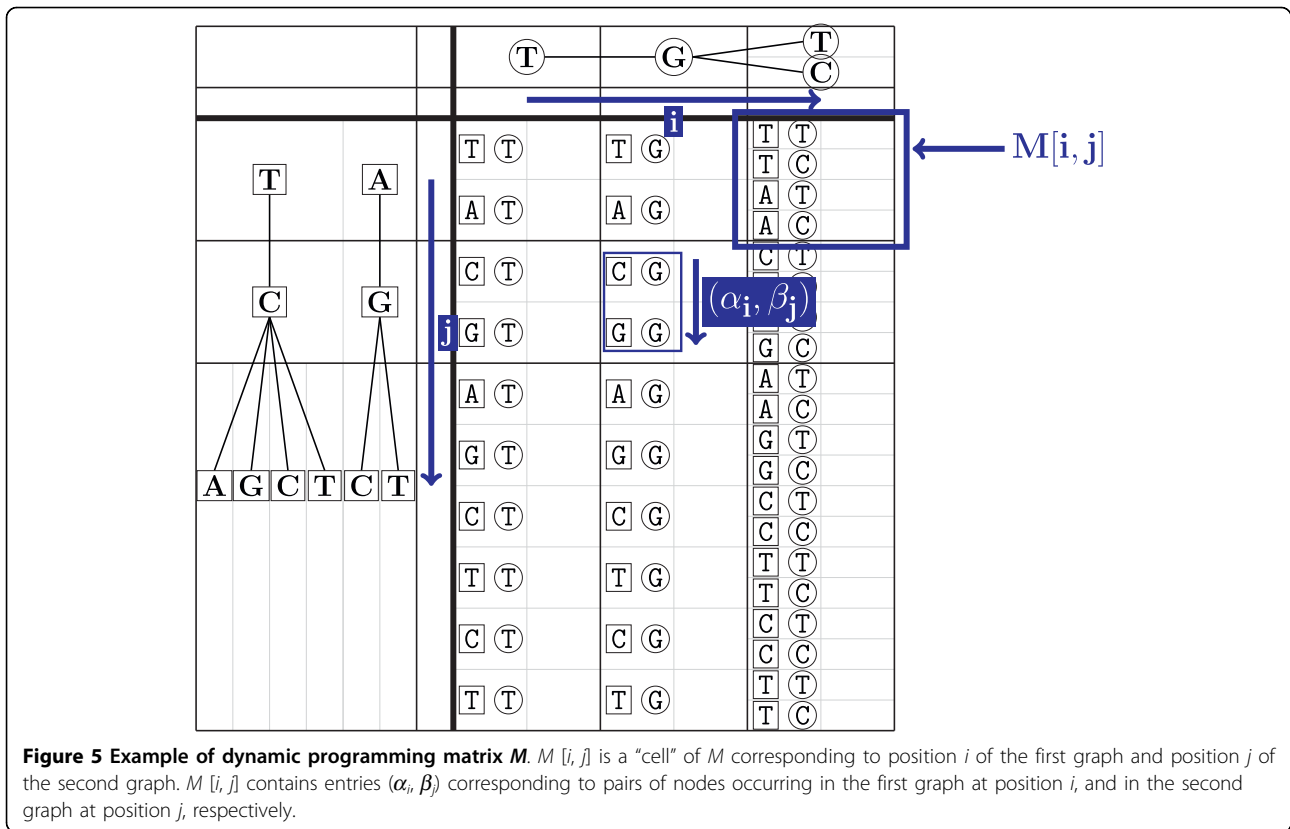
T G T C

i

M[i, j]

T T
T C
A T
A C
C T

T

A

T T

T G

A T

A G

C T

C G

$(\alpha_i, \beta_j)$

C

G

j

G T

G G

G C

A T
A C
G T
G C
C T
C C
T T
T C
C T
C C
T T
T C

A T

A G

G T

G G

A G C T C T

C T

C G

T T

T G

C T

C G

T T

T G

**Figure 5 Example of dynamic programming matrix *M*.** *M* [*i*, *j*] is a "cell" of *M* corresponding to position *i* of the first graph and position *j* of the second graph. *M* [*i*, *j*] contains entries ($\alpha_i$, $\beta_j$) corresponding to pairs of nodes occurring in the first graph at position *i*, and in the second graph at position *j*, respectively.